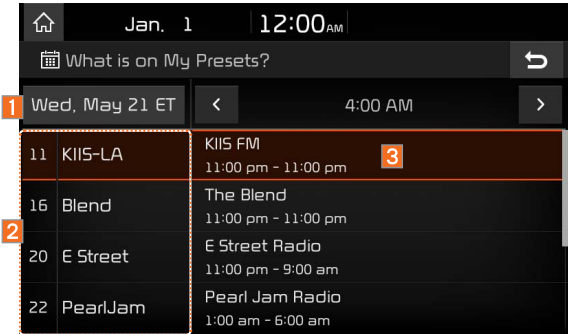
Jan. 1 12:00AM

What is on My Presets?

1 Wed, May 21 ET

4:00 AM

2

11 KIIS-LA

16 Blend

20 E Street

22 PearlJam

KIIS FM
11:00 pm - 11:00 pm

3

The Blend
11:00 pm - 11:00 pm

E Street Radio
11:00 pm - 9:00 am

Pearl Jam Radio
1:00 am - 6:00 am